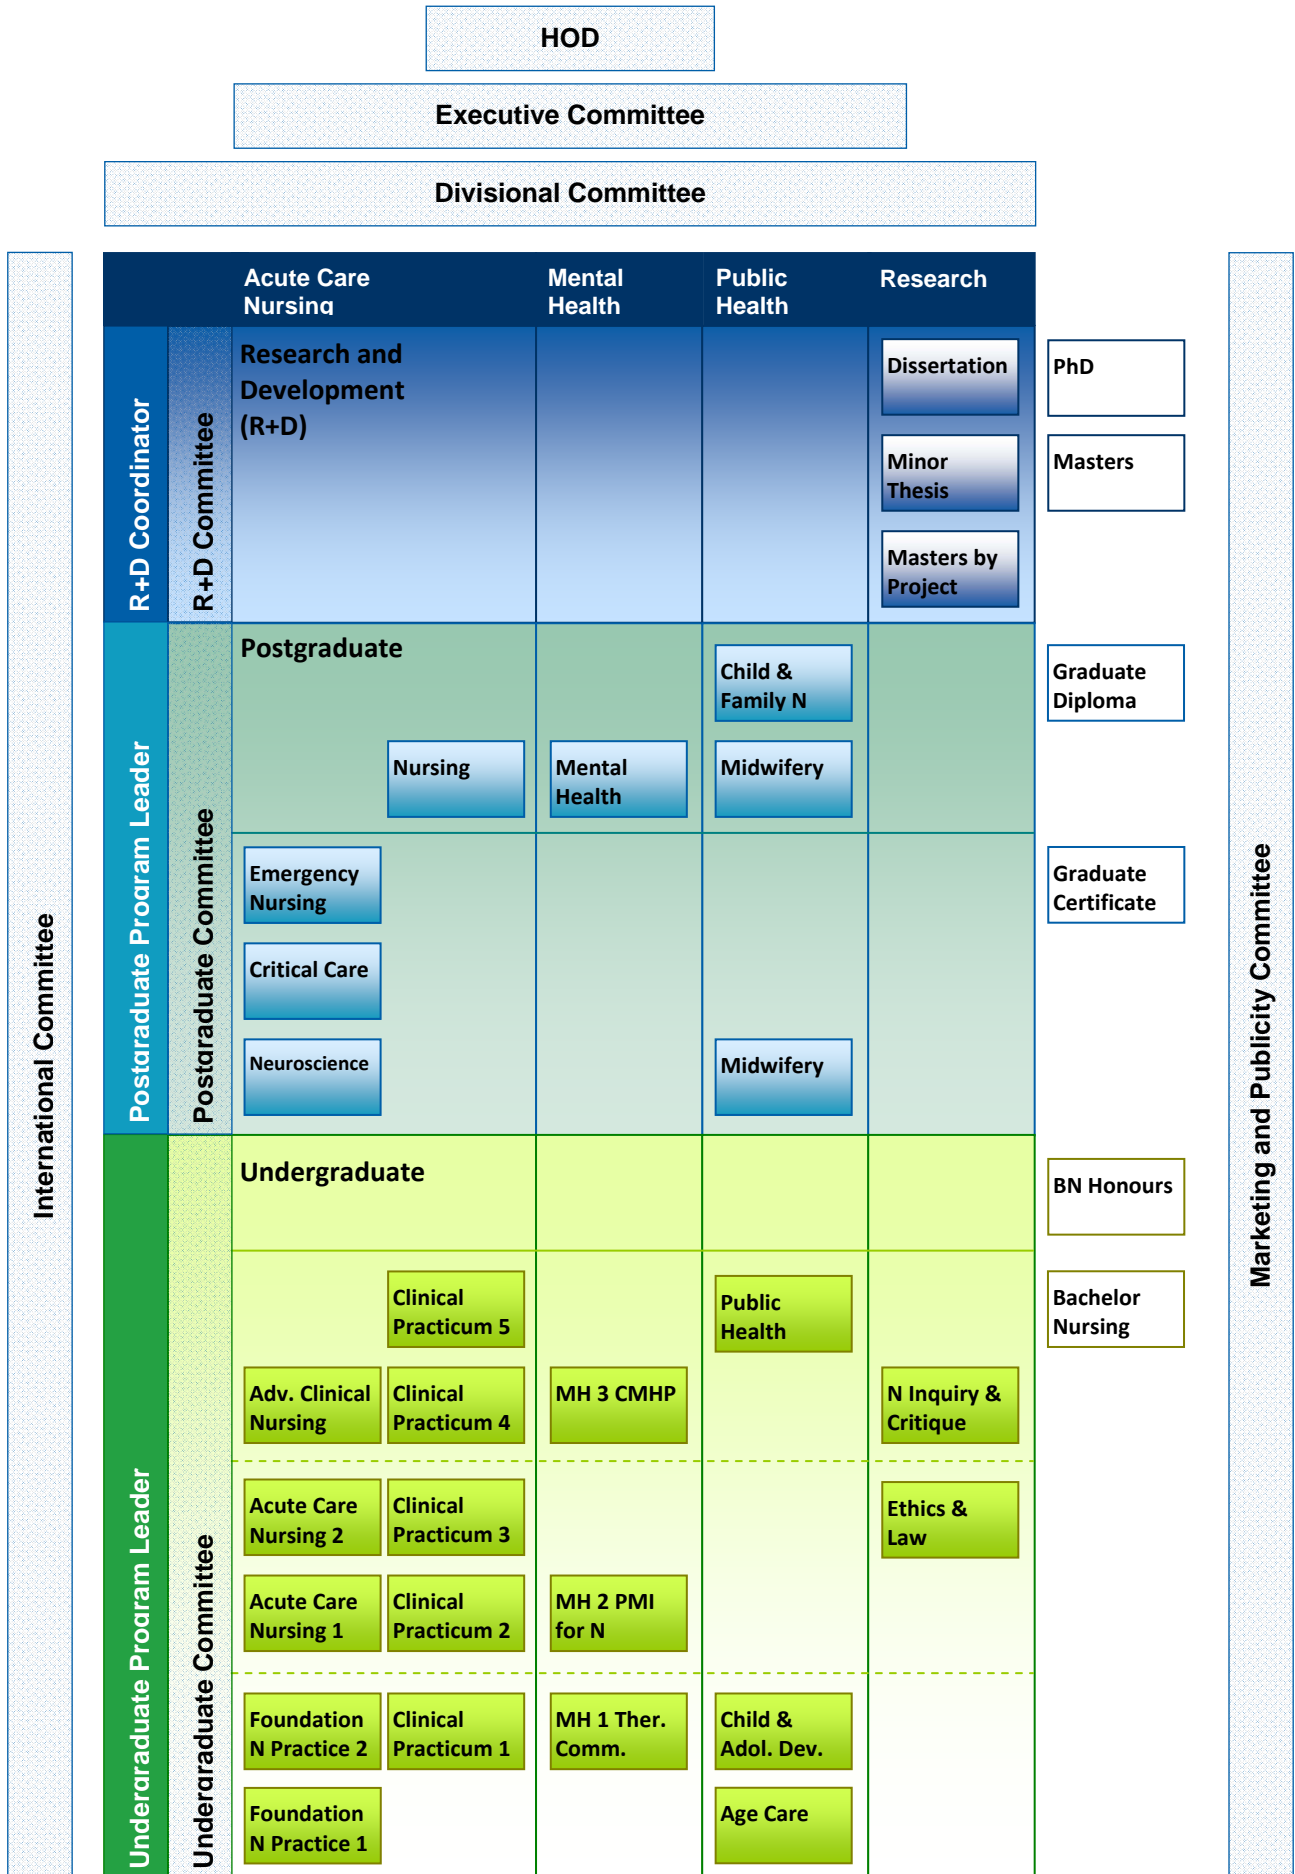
HOD

Executive Committee

Divisional Committee

International Committee

Acute Care Nursing

Mental Health

Public Health

Research

R+D Coordinator

R+D Committee

Research and Development (R+D)

Dissertation

Minor Thesis

Masters by Project

PhD

Masters

Postgraduate Program Leader

Postgraduate Committee

Postgraduate

Child & Family N

Nursing

Mental Health

Midwifery

Graduate Diploma

Emergency Nursing

Critical Care

Neuroscience

Midwifery

Graduate Certificate

Undergraduate Program Leader

Undergraduate Committee

Undergraduate

BN Honours

Clinical Practicum 5

Public Health

Bachelor Nursing

Adv. Clinical Nursing

Clinical Practicum 4

MH 3 CMHP

N Inquiry & Critique

Acute Care Nursing 2

Clinical Practicum 3

Ethics & Law

Acute Care Nursing 1

Clinical Practicum 2

MH 2 PMI for N

Foundation N Practice 2

Clinical Practicum 1

MH 1 Ther. Comm.

Child & Adol. Dev.

Foundation N Practice 1

Age Care

Marketing and Publicity Committee